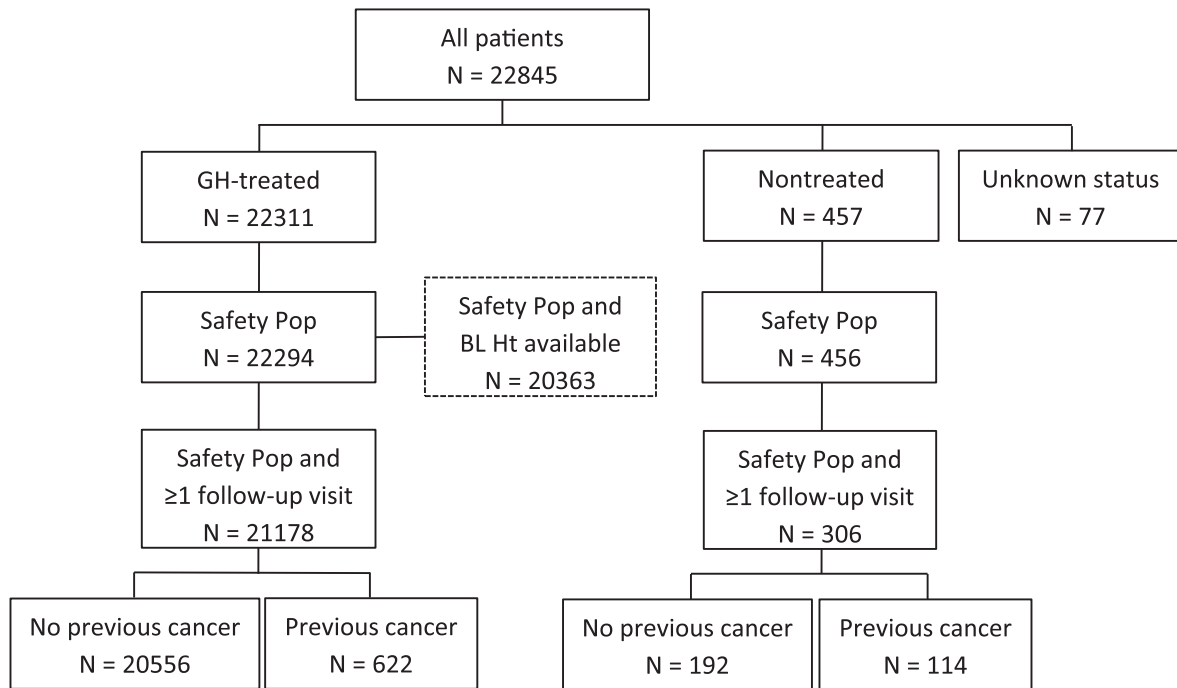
All patients
N = 22845

GH-treated
N = 22311

Nontreated
N = 457

Unknown status
N = 77

Safety Pop
N = 22294

Safety Pop and
BL Ht available
N = 20363

Safety Pop
N = 456

Safety Pop and
≥1 follow-up visit
N = 21178

Safety Pop and
≥1 follow-up visit
N = 306

No previous cancer
N = 20556

Previous cancer
N = 622

No previous cancer
N = 192

Previous cancer
N = 114